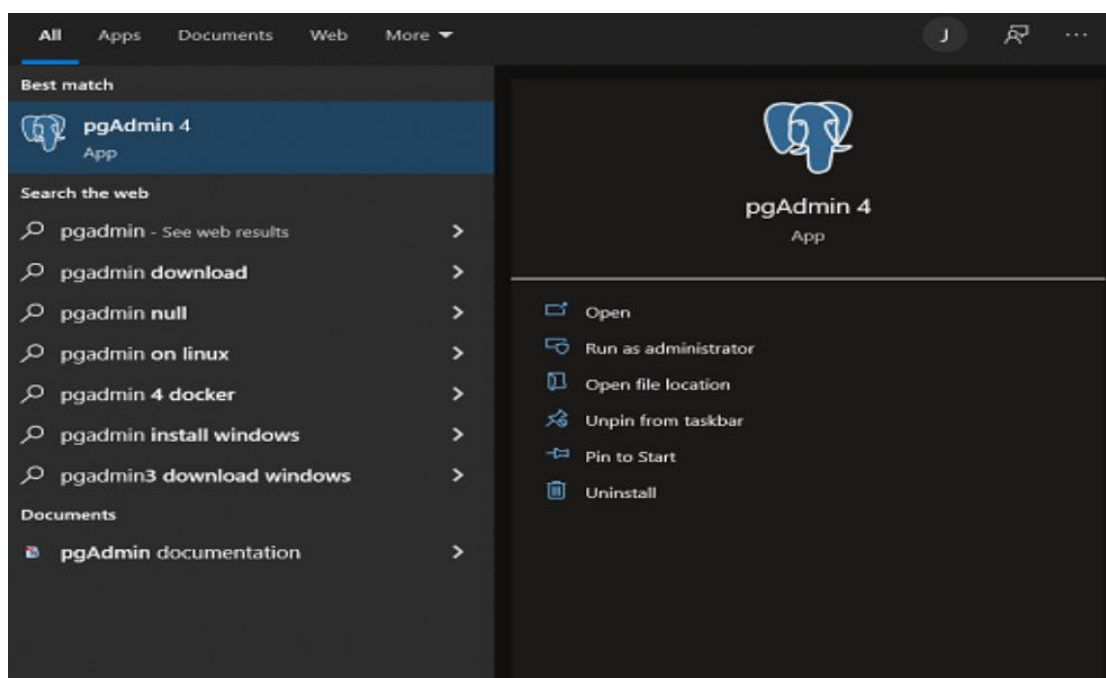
All Apps Documents Web More

J

...

Best match

pgAdmin 4
App

Search the web

pgadmin - See web results

pgadmin download

pgadmin null

pgadmin on linux

pgadmin 4 docker

pgadmin install windows

pgadmin3 download windows

Documents

pgAdmin documentation

pgAdmin 4
App

Open

Run as administrator

Open file location

Unpin from taskbar

Pin to Start

Uninstall